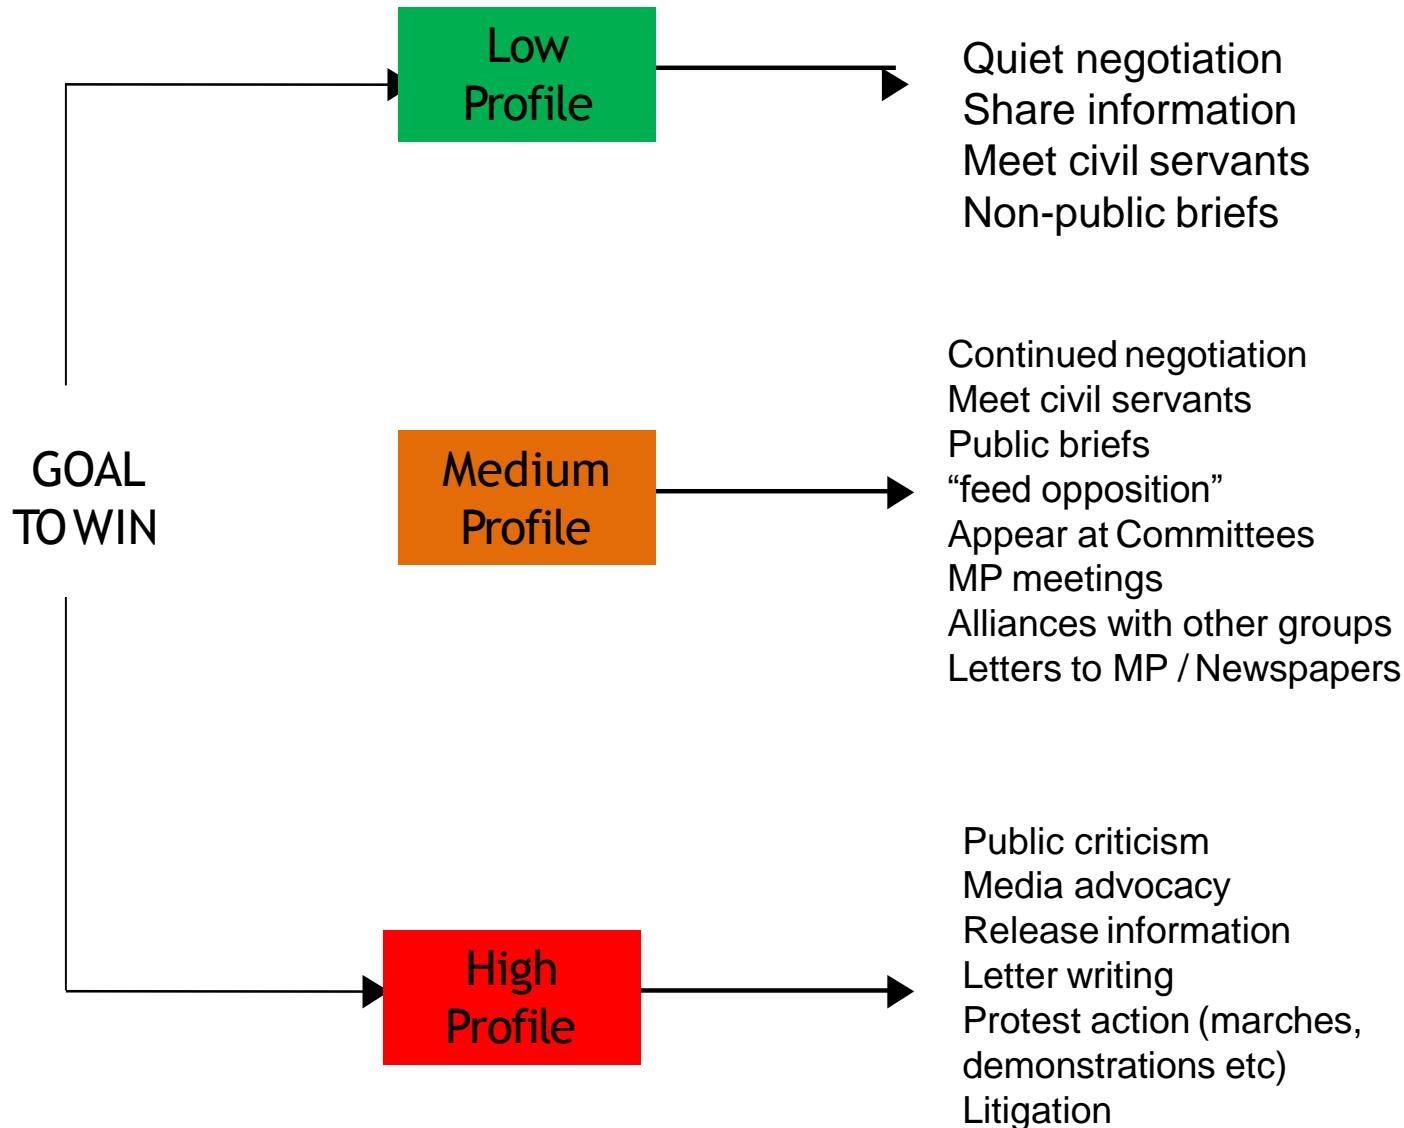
Low Profile

Quiet negotiation
Share information
Meet civil servants
Non-public briefs

GOAL TO WIN

Medium Profile

Continued negotiation
Meet civil servants
Public briefs
“feed opposition”
Appear at Committees
MP meetings
Alliances with other groups
Letters to MP / Newspapers

High Profile

Public criticism
Media advocacy
Release information
Letter writing
Protest action (marches, demonstrations etc)
Litigation